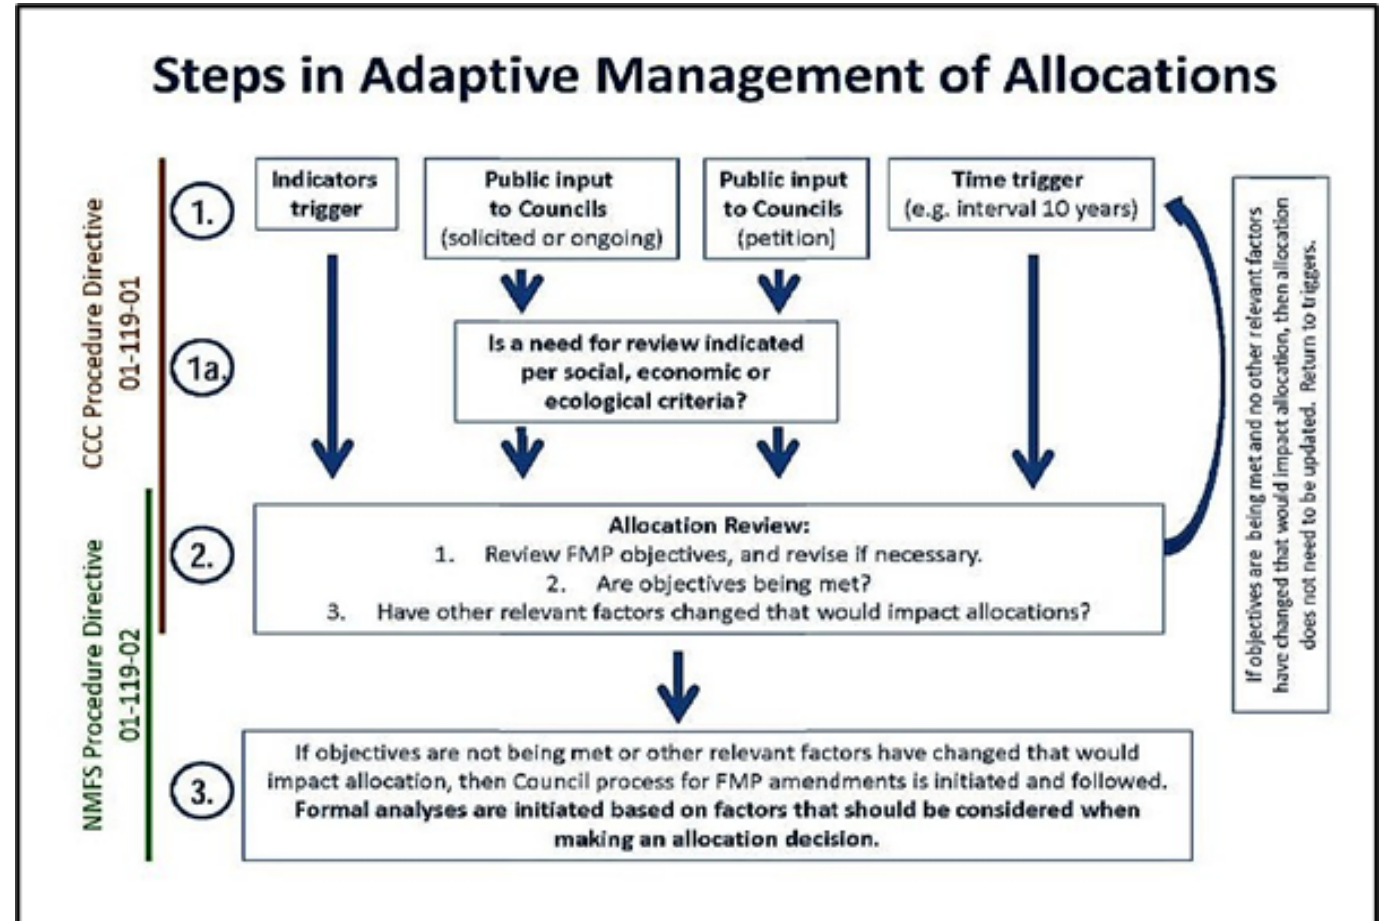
Steps in Adaptive Management of Allocations

CCC Procedure Directive 01-119-01

NMFS Procedure Directive 01-119-02

1.

Indicators trigger

Public input to Councils (solicited or ongoing)

Public input to Councils (petition)

Time trigger (e.g. interval 10 years)

1a.

Is a need for review indicated per social, economic or ecological criteria?

2.

Allocation Review:
1. Review FMP objectives, and revise if necessary.
2. Are objectives being met?
3. Have other relevant factors changed that would impact allocations?

If objectives are being met and no other relevant factors have changed that would impact allocation, then allocation does not need to be updated. Return to triggers.

3.

If objectives are not being met or other relevant factors have changed that would impact allocation, then Council process for FMP amendments is initiated and followed. Formal analyses are initiated based on factors that should be considered when making an allocation decision.